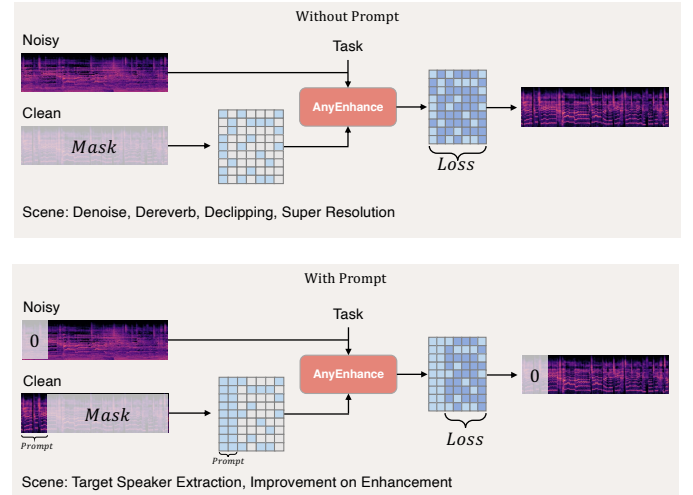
Without Prompt

Noisy

Task

Clean

Mask

AnyEnhance

Loss

Scene: Denoise, Dereverb, Declipping, Super Resolution

With Prompt

Noisy

Task

0

Clean

Mask

AnyEnhance

0

Prompt

Prompt

Loss

Scene: Target Speaker Extraction, Improvement on Enhancement